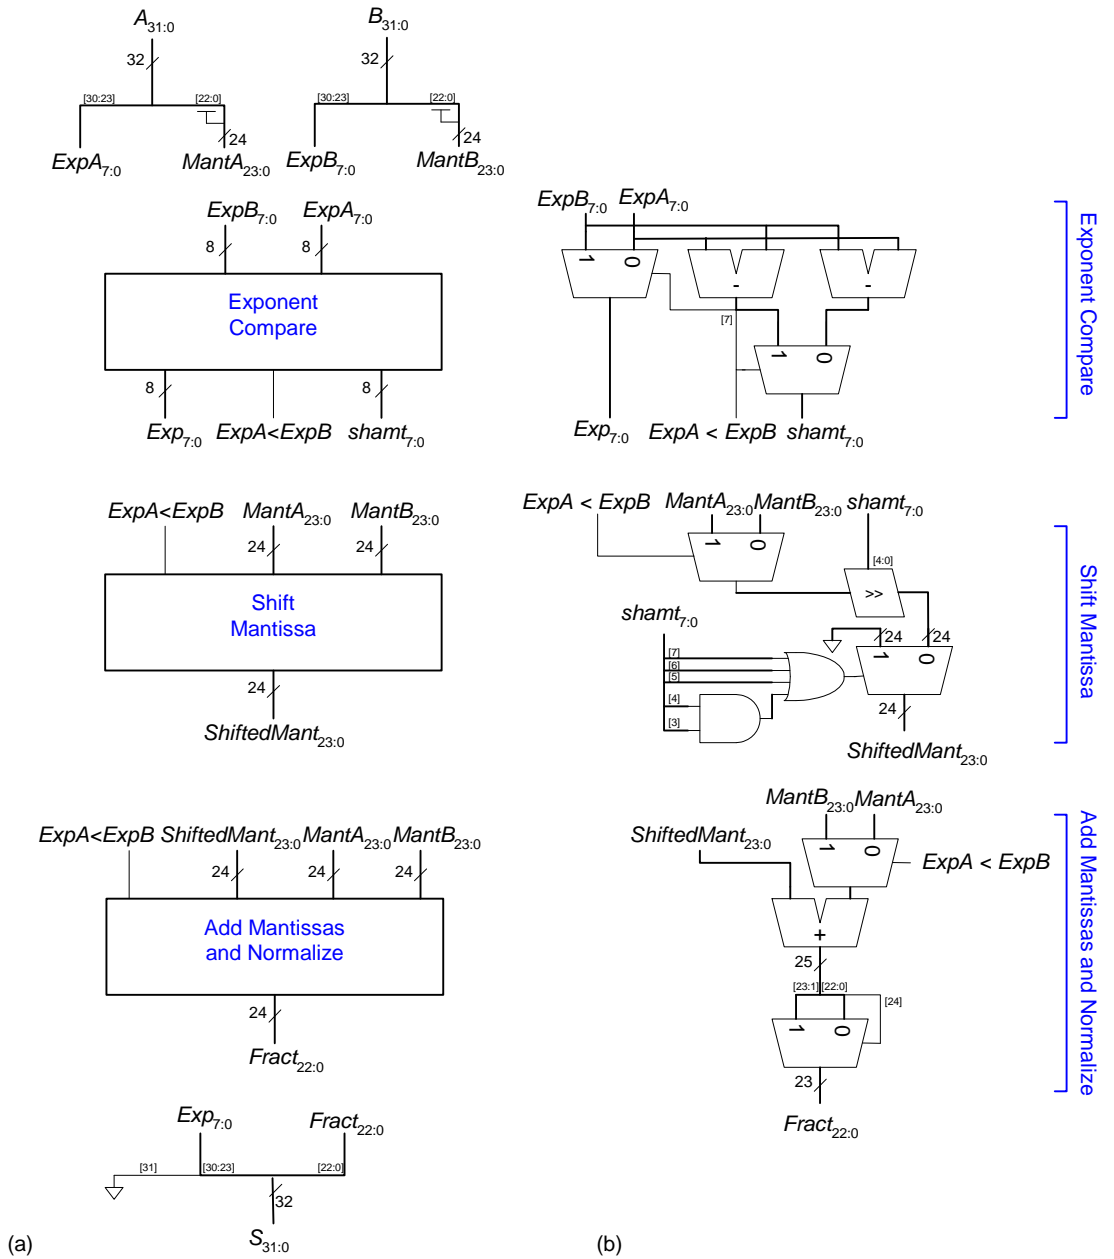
$A_{31:0}$

32

[30:23]

[22:0]

24

$ExpA_{7:0}$

$MantA_{23:0}$

$B_{31:0}$

32

[30:23]

[22:0]

24

$ExpB_{7:0}$

$MantB_{23:0}$

$ExpB_{7:0}$ $ExpA_{7:0}$

8 8

Exponent Compare

8 8

$Exp_{7:0}$ ExpA<ExpB $shamt_{7:0}$

ExpA<ExpB $MantA_{23:0}$ $MantB_{23:0}$

24 24

Shift Mantissa

24

$ShiftedMant_{23:0}$

ExpA<ExpB $ShiftedMant_{23:0}$ $MantA_{23:0}$ $MantB_{23:0}$

24 24 24

Add Mantissas and Normalize

24

$Fract_{22:0}$

$Exp_{7:0}$ $Fract_{22:0}$

[31] [30:23] [22:0]

32

$S_{31:0}$

(a)

$ExpB_{7:0}$ $ExpA_{7:0}$

1 0

-

-

[7]

1 0

$Exp_{7:0}$ ExpA < ExpB $shamt_{7:0}$

Exponent Compare

ExpA < ExpB $MantA_{23:0}$ $MantB_{23:0}$ $shamt_{7:0}$

1 0

[4:0]

>>

$shamt_{7:0}$

24 24

[7]

[6]

[5]

[4]

[3]

1 0

24

$ShiftedMant_{23:0}$

Shift Mantissa

$MantB_{23:0}$ $MantA_{23:0}$

$ShiftedMant_{23:0}$

1 0

ExpA < ExpB

+

25

[23:1] [22:0]

[24]

1 0

23

$Fract_{22:0}$

Add Mantissas and Normalize

(b)